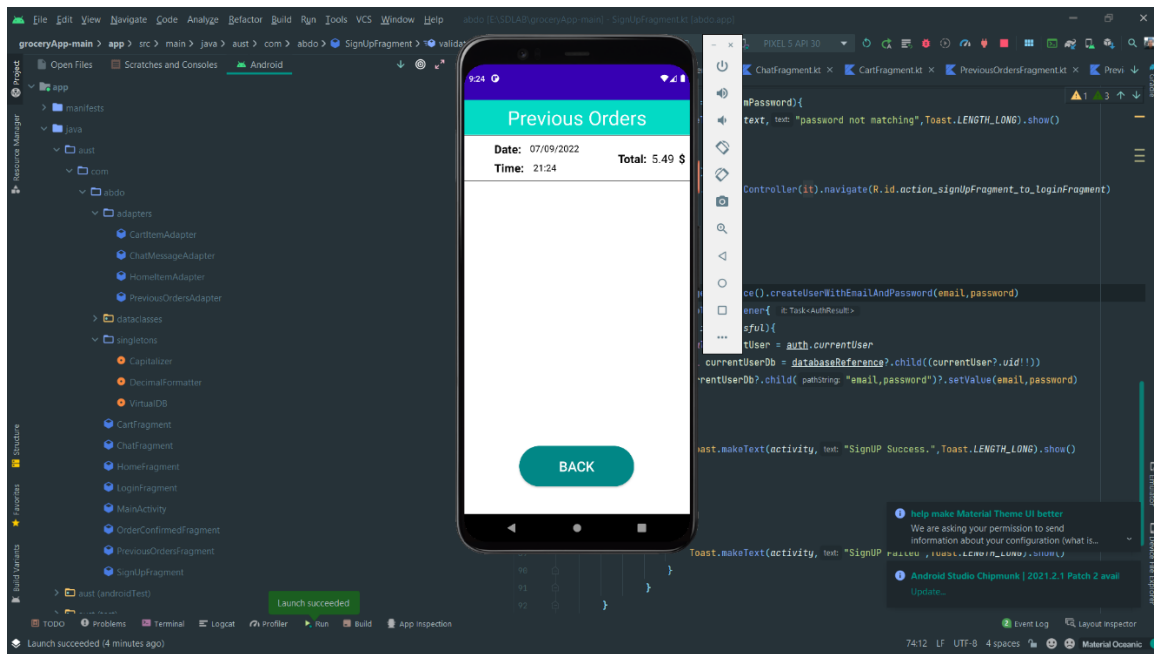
File Edit View Navigate Code Analyze Refactor Build Run Tools VCS Window Help abdo [E:\SDLAB\groceryApp-main] - SignUpFragment.kt [abdo.app]

groceryApp-main > app > src > main > java > aust > com > abdo > SignUpFragment > validat

PIXEL 5 API 30

Project
Open Files Scratches and Consoles Android

app
manifests
java
aust
com
abdo
adapters
CartItemAdapter
ChatMessageAdapter
HomeItemAdapter
PreviousOrdersAdapter
dataclasses
singletons
Capitalizer
DecimalFormatter
VirtualDB
CartFragment
ChatFragment
HomeFragment
LoginFragment
MainActivity
OrderConfirmedFragment
PreviousOrdersFragment
SignUpFragment
aust (androidTest)

ChatFragment.kt CartFragment.kt PreviousOrdersFragment.kt Previ

mPassword){
text, text: "password not matching",Toast.LENGTH_LONG).show()

Controller(it).navigate(R.id.action_signUpFragment_to_loginFragment)

ce().createUserWithEmailAndPassword(email,password)
ener{ it: Task<AuthResult>
sful){
ntUser = auth.currentUser
currentUserDb = databaseReference?.child((currentUser?.uid!!))
rentUserDb?.child( pathString: "email,password")?.setValue(email,password)

ast.makeText(activity, text: "SignUP Success.",Toast.LENGTH_LONG).show()

Toast.makeText(activity, text: "SignUP Failed",Toast.LENGTH_LONG).show()
90 }
91 }
92 }

9:24

Previous Orders

Date: 07/09/2022
Time: 21:24
Total: 5.49 $

BACK

help make Material Theme UI better
We are asking your permission to send information about your configuration (what is...

Android Studio Chipmunk | 2021.2.1 Patch 2 avail
Update...

Launch succeeded

TODO Problems Terminal Logcat Profiler Run Build App Inspection Event Log Layout Inspector

Launch succeeded (4 minutes ago)

74:12 LF UTF-8 4 spaces Material Oceanic

Resource Manager Structure Favorites Build Variants